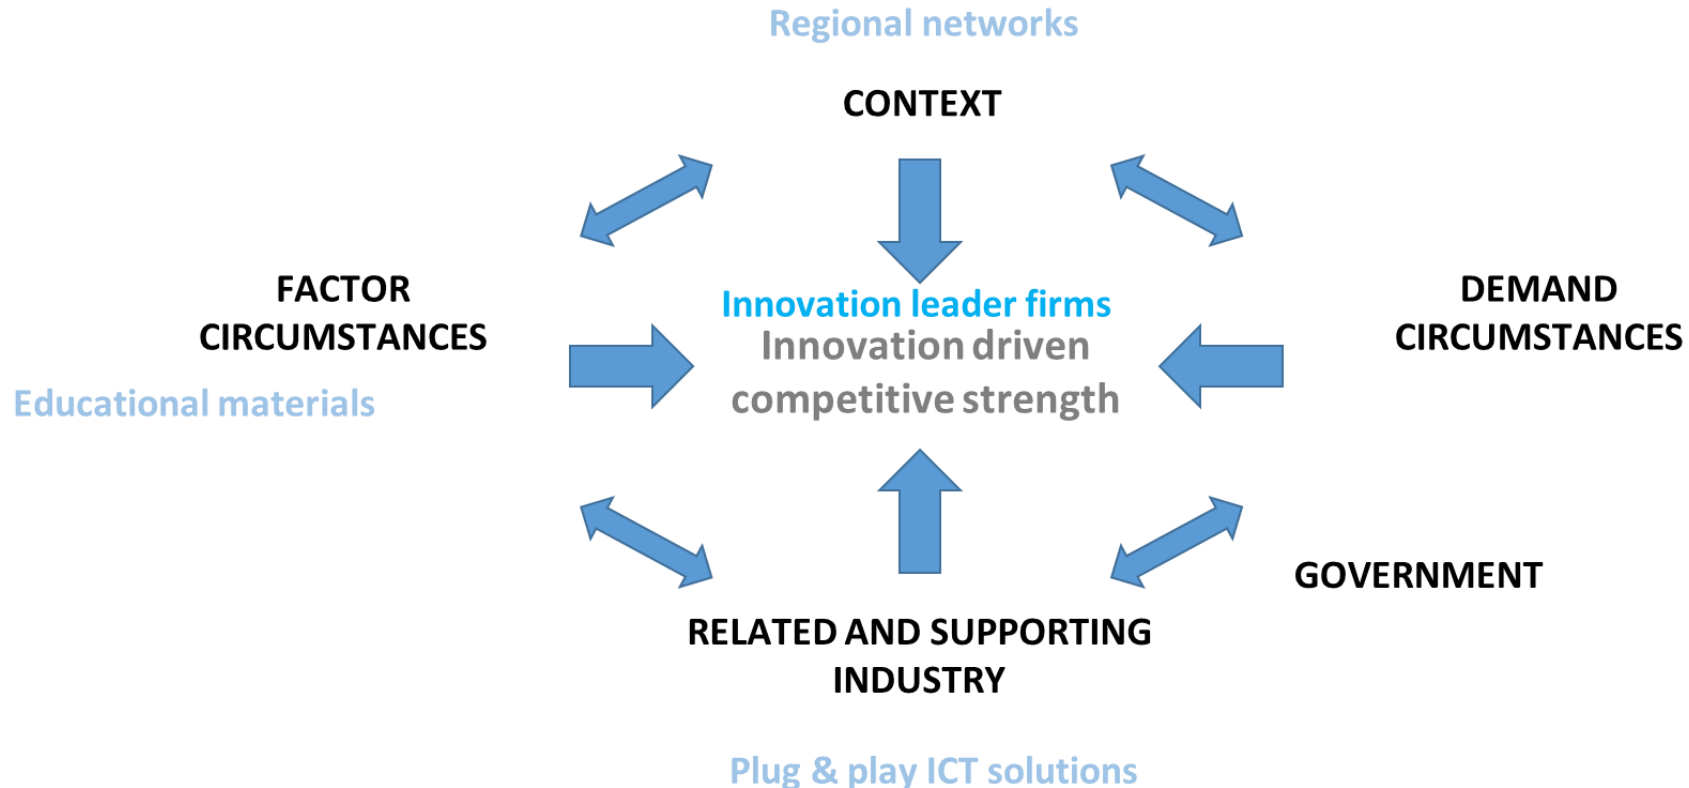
Regional networks

CONTEXT

FACTOR CIRCUMSTANCES

Educational materials

Innovation leader firms

Innovation driven competitive strength

DEMAND CIRCUMSTANCES

GOVERNMENT

RELATED AND SUPPORTING INDUSTRY

Plug & play ICT solutions